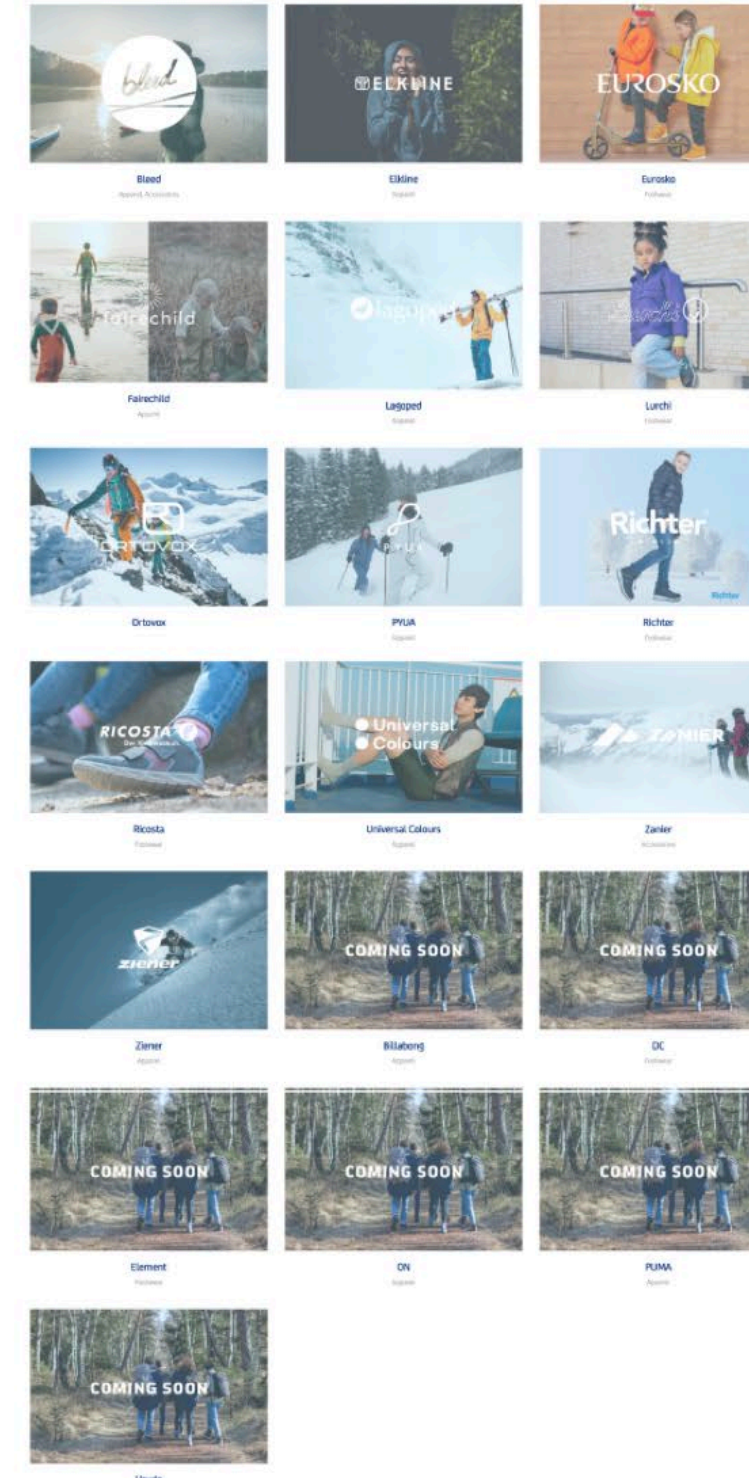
bleed

Bleed
Apparel, Accessories

ELKLINE

Elkline
Apparel

EUROSKO

Eurosko
Footwear

fairechild

Fairechild
Apparel

lagoped

Lagoped
Apparel

Lurchi

Lurchi
Footwear

ORTOVOX

Ortovox

PYUA

PYUA
Apparel

Richter

Richter

Richter
Footwear

RICOSTA
Der Kinderschuh

Ricosta
Footwear

Universal Colours

Universal Colours
Apparel

ZANIER

Zanier
Accessories

ziener

Ziener
Apparel

COMING SOON

Billabong
Apparel

COMING SOON

DC
Footwear

COMING SOON

Element
Footwear

COMING SOON

ON
Apparel

COMING SOON

PUMA
Apparel

COMING SOON

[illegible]